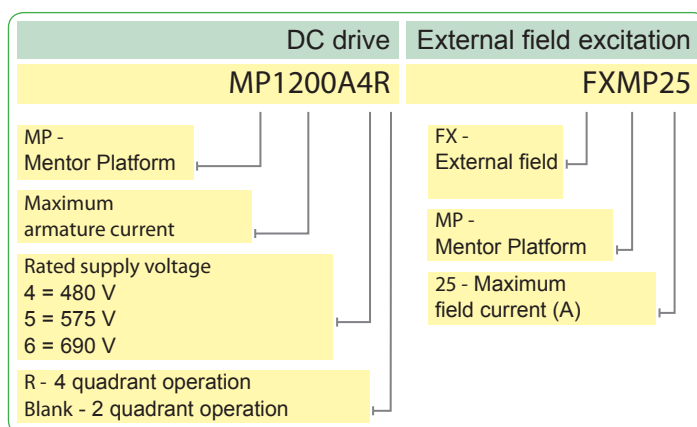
DC drive

MP1200A4R

MP -
Mentor Platform

Maximum
armature current

Rated supply voltage
4 = 480 V
5 = 575 V
6 = 690 V

R - 4 quadrant operation
Blank - 2 quadrant operation

External field excitation

FXMP25

FX -
External field

MP -
Mentor Platform

25 - Maximum
field current (A)